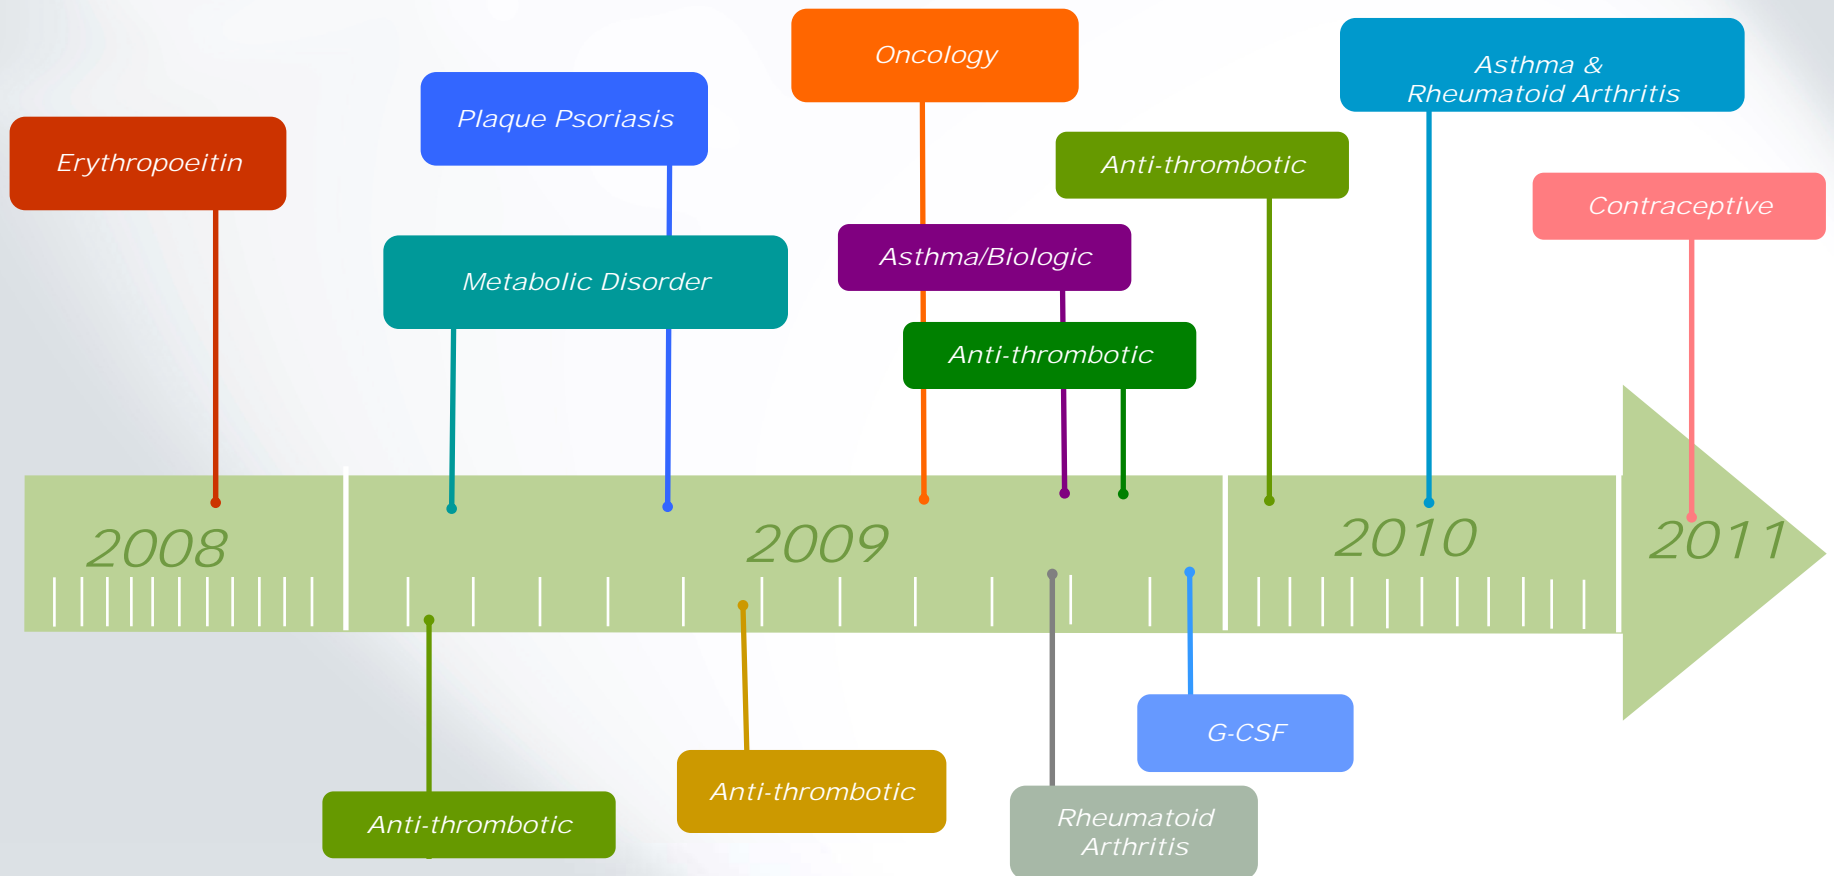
Oncology

Asthma &
Rheumatoid Arthritis

Plaque Psoriasis

Erythropoeitin

Anti-thrombotic

Contraceptive

Metabolic Disorder

Asthma/Biologic

Anti-thrombotic

2008

2009

2010

2011

G-CSF

Anti-thrombotic

Anti-thrombotic

Rheumatoid
Arthritis